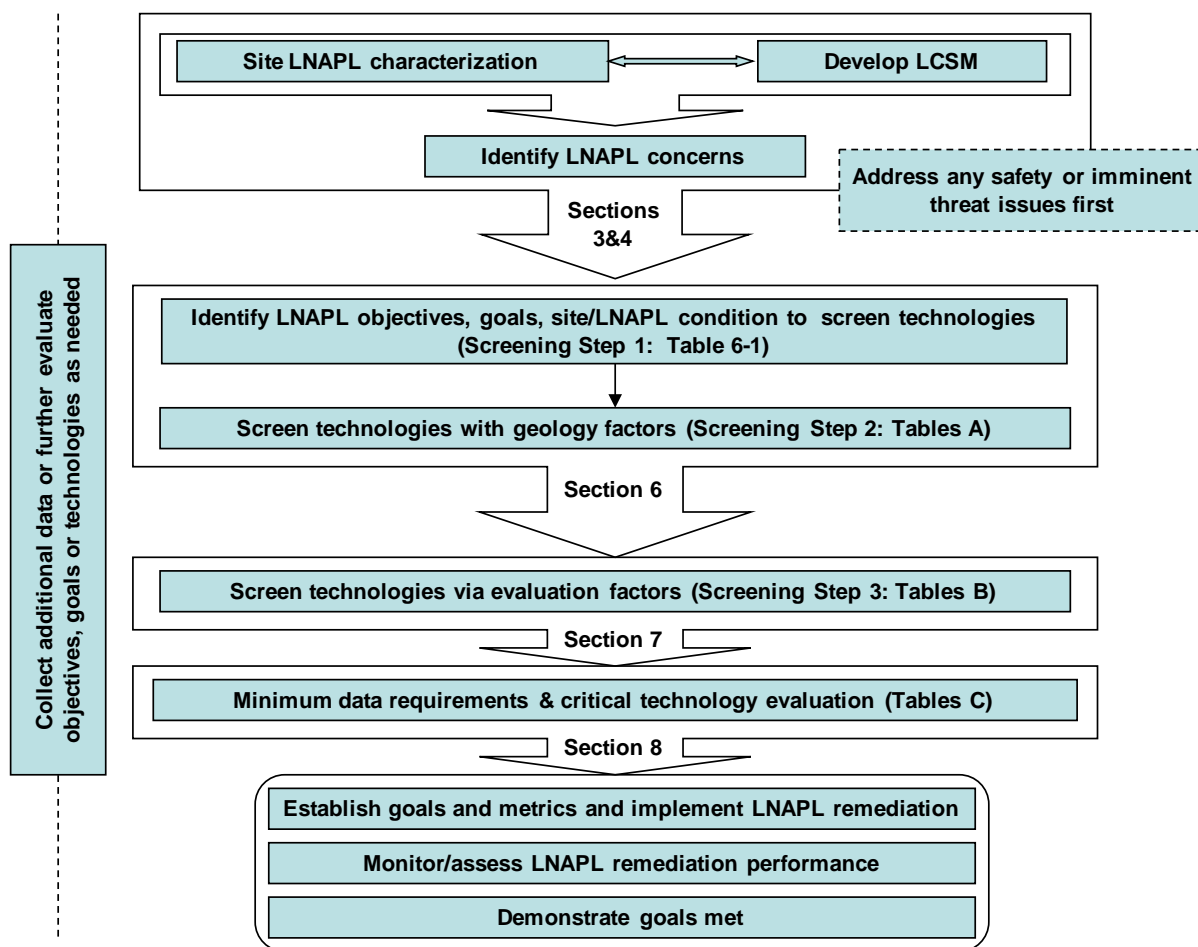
Site LNAPL characterization

Develop LCSM

Identify LNAPL concerns

Address any safety or imminent threat issues first

Sections 3&4

Identify LNAPL objectives, goals, site/LNAPL condition to screen technologies (Screening Step 1: Table 6-1)

Screen technologies with geology factors (Screening Step 2: Tables A)

Section 6

Screen technologies via evaluation factors (Screening Step 3: Tables B)

Section 7

Minimum data requirements & critical technology evaluation (Tables C)

Section 8

Establish goals and metrics and implement LNAPL remediation

Monitor/assess LNAPL remediation performance

Demonstrate goals met

Collect additional data or further evaluate objectives, goals or technologies as needed